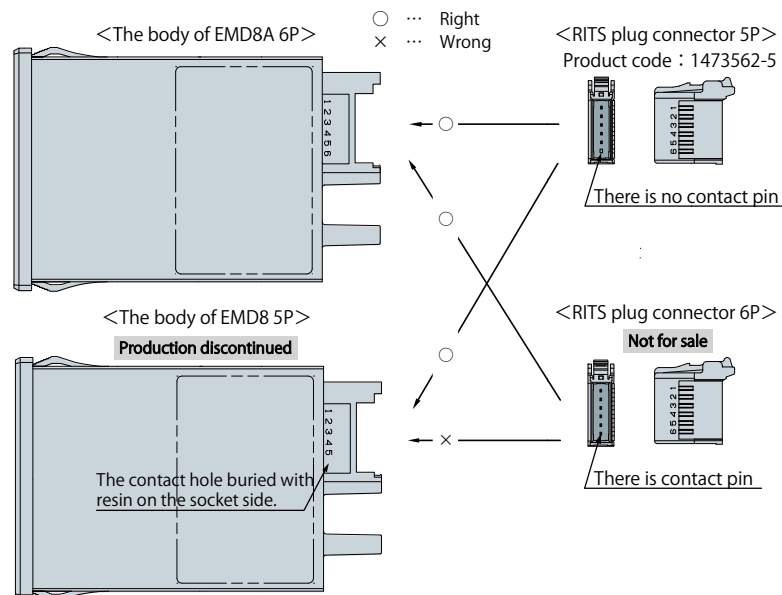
＜The body of EMD8A 6P＞

○ … Right
× … Wrong

＜RITS plug connector 5P＞
Product code：1473562-5

123456

654321

There is no contact pin

○

○

＜The body of EMD8 5P＞
Production discontinued

＜RITS plug connector 6P＞
Not for sale

○

12345

654321

×

The contact hole buried with resin on the socket side.

There is contact pin